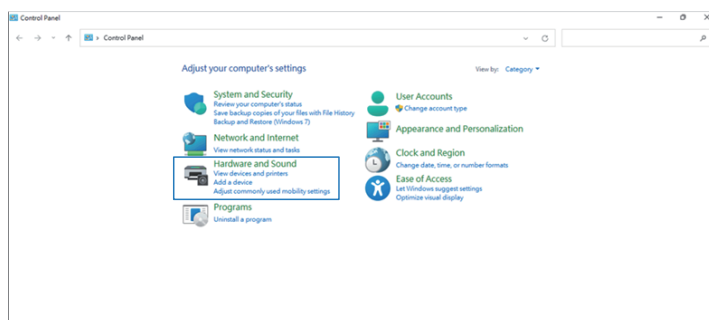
Control Panel

Control Panel

Adjust your computer's settings

View by: Category

System and Security
Review your computer's status
Save backup copies of your files with File History
Backup and Restore (Windows 7)

Network and Internet
View network status and tasks

Hardware and Sound
View devices and printers
Add a device
Adjust commonly used mobility settings

Programs
Uninstall a program

User Accounts
Change account type

Appearance and Personalization

Clock and Region
Change date, time, or number formats

Ease of Access
Let Windows suggest settings
Optimize visual display